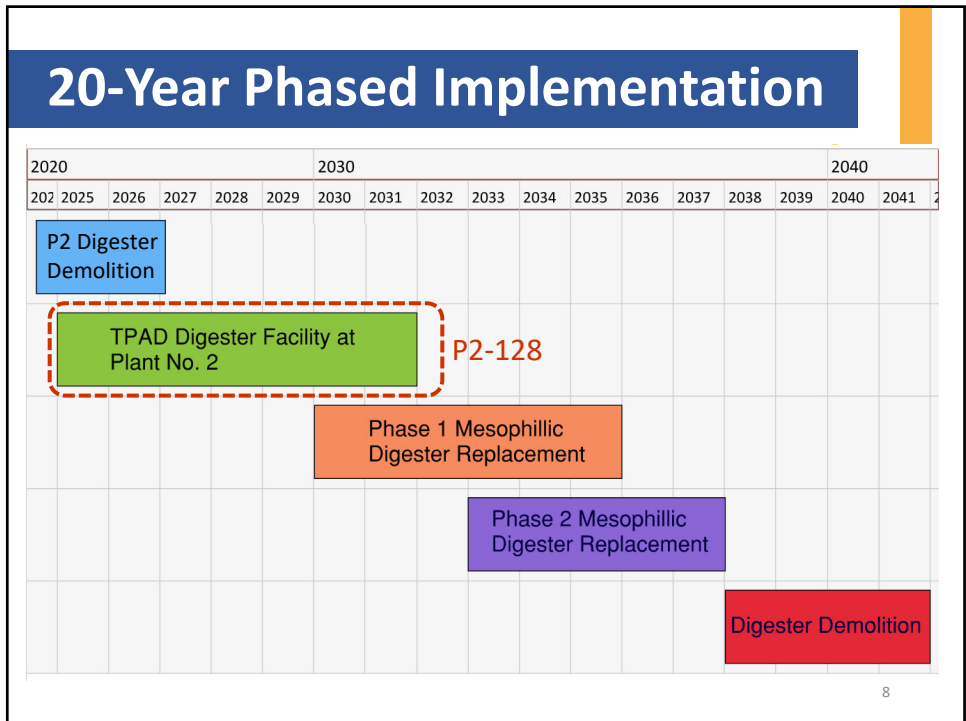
20-Year Phased Implementation

| 2020 | | | | | | 2030 | | | | | | | | | | 2040 | | |
|---|---|---|---|---|---|---|---|---|---|---|---|---|---|---|---|---|---|---|
| 202 | 2025 | 2026 | 2027 | 2028 | 2029 | 2030 | 2031 | 2032 | 2033 | 2034 | 2035 | 2036 | 2037 | 2038 | 2039 | 2040 | 2041 | 2 |

P2 Digester Demolition

TPAD Digester Facility at Plant No. 2

P2-128

Phase 1 Mesophillic Digester Replacement

Phase 2 Mesophillic Digester Replacement

Digester Demolition

8